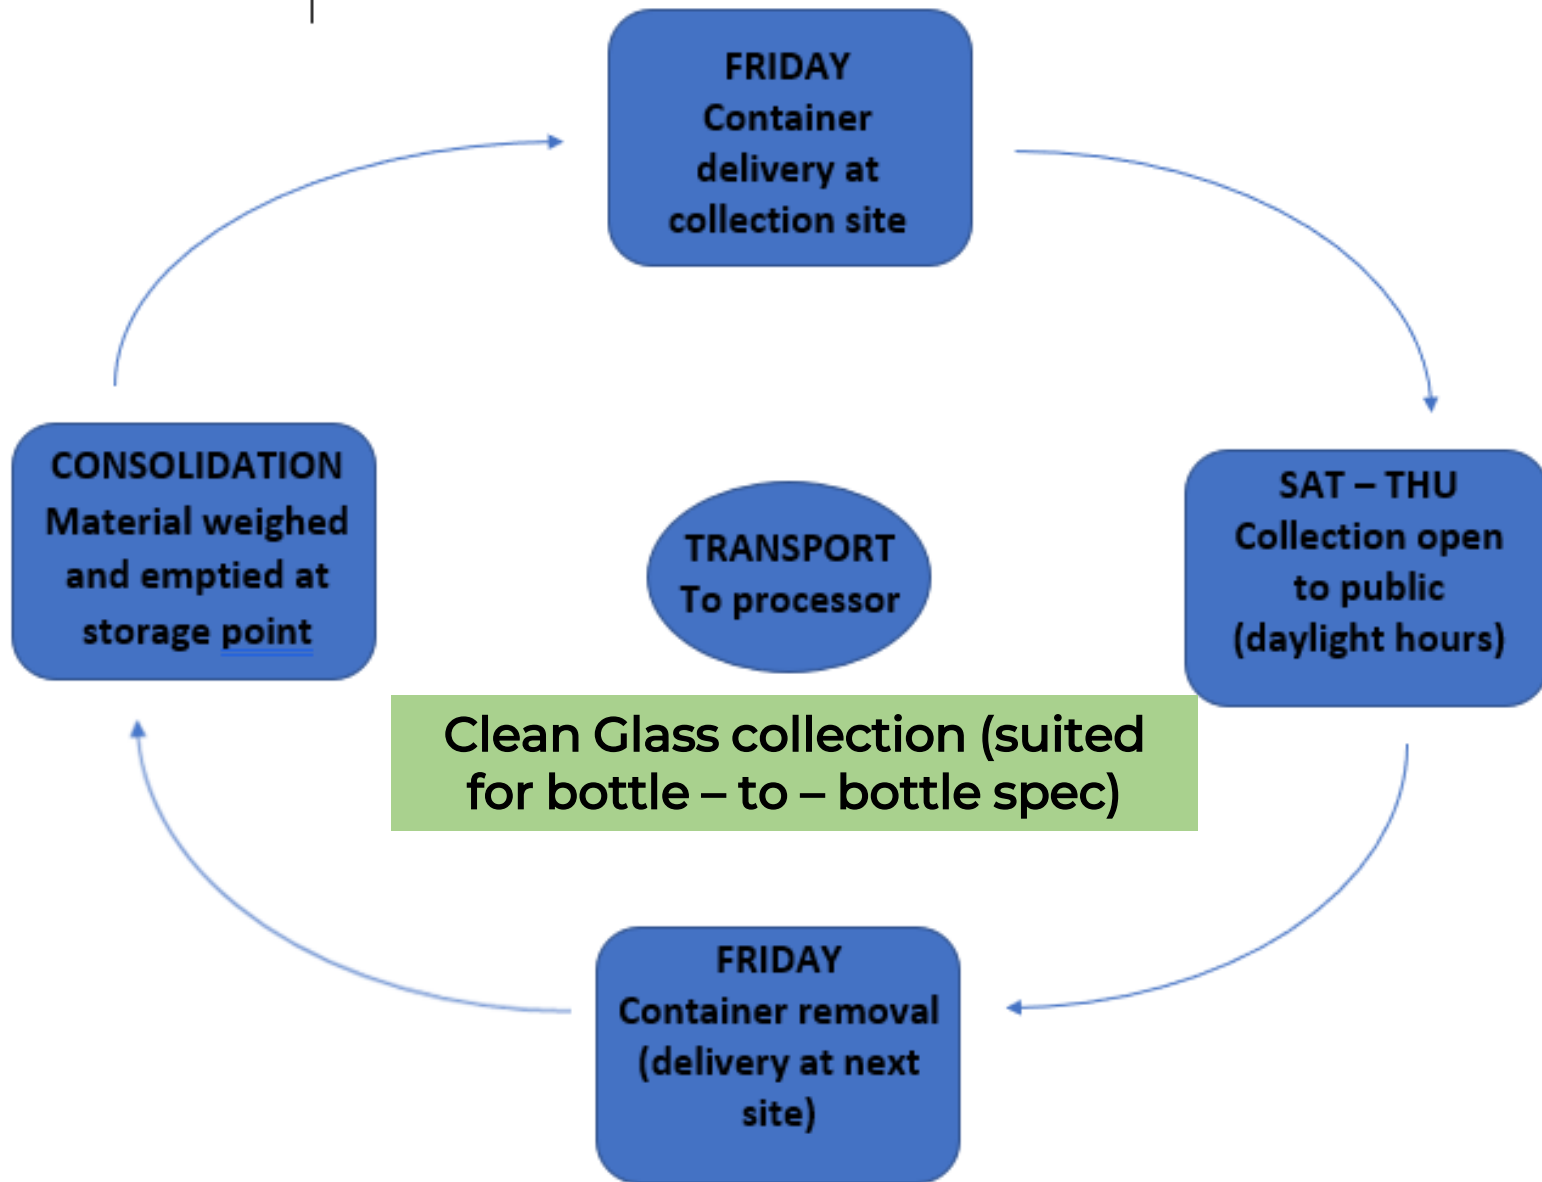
FRIDAY
Container delivery at collection site

SAT – THU
Collection open to public (daylight hours)

FRIDAY
Container removal (delivery at next site)

CONSOLIDATION
Material weighed and emptied at storage point

TRANSPORT
To processor

Clean Glass collection (suited for bottle – to – bottle spec)